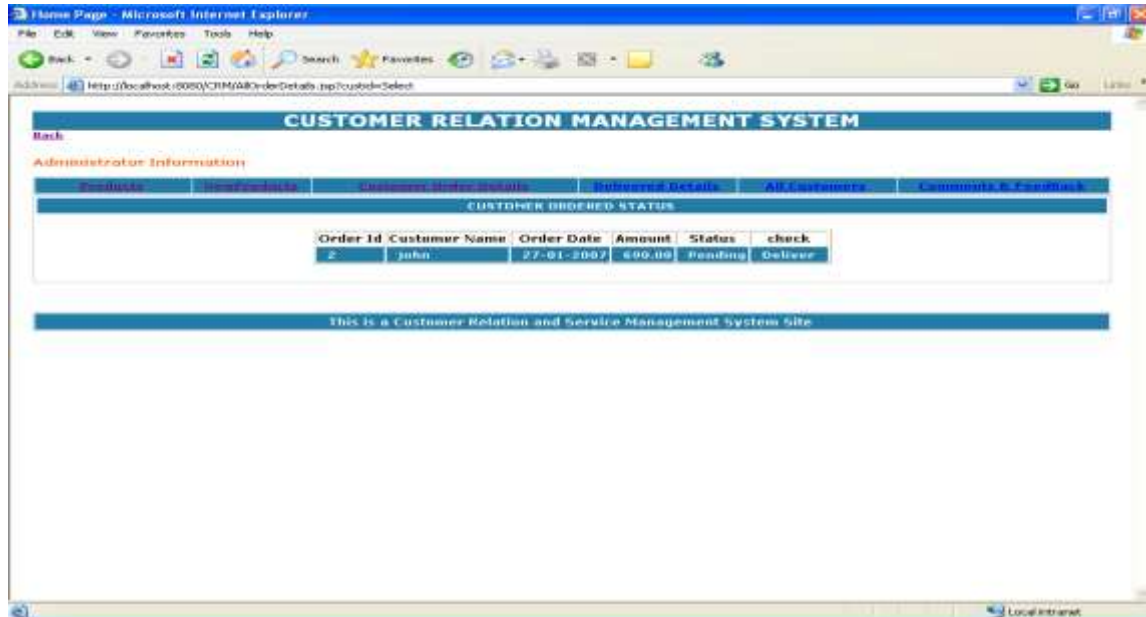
Home Page - Microsoft Internet Explorer

File Edit View Favorites Tools Help

Back Search Favorites

Address http://localhost:8080/CRM/AllOrderDetails.jsp?custid=Select

Go Links

CUSTOMER RELATION MANAGEMENT SYSTEM

Back

Administrator Information

Products | NewProducts | Customer Order Details | Delivered Details | All Customers | Comments & Feedback

CUSTOMER ORDERED STATUS

| Order Id | Customer Name | Order Date | Amount | Status | check |
|---|---|---|---|---|---|
| 2 | john | 27-01-2007 | 690.00 | Pending | Deliver |

This is a Customer Relation and Service Management System Site

Local intranet